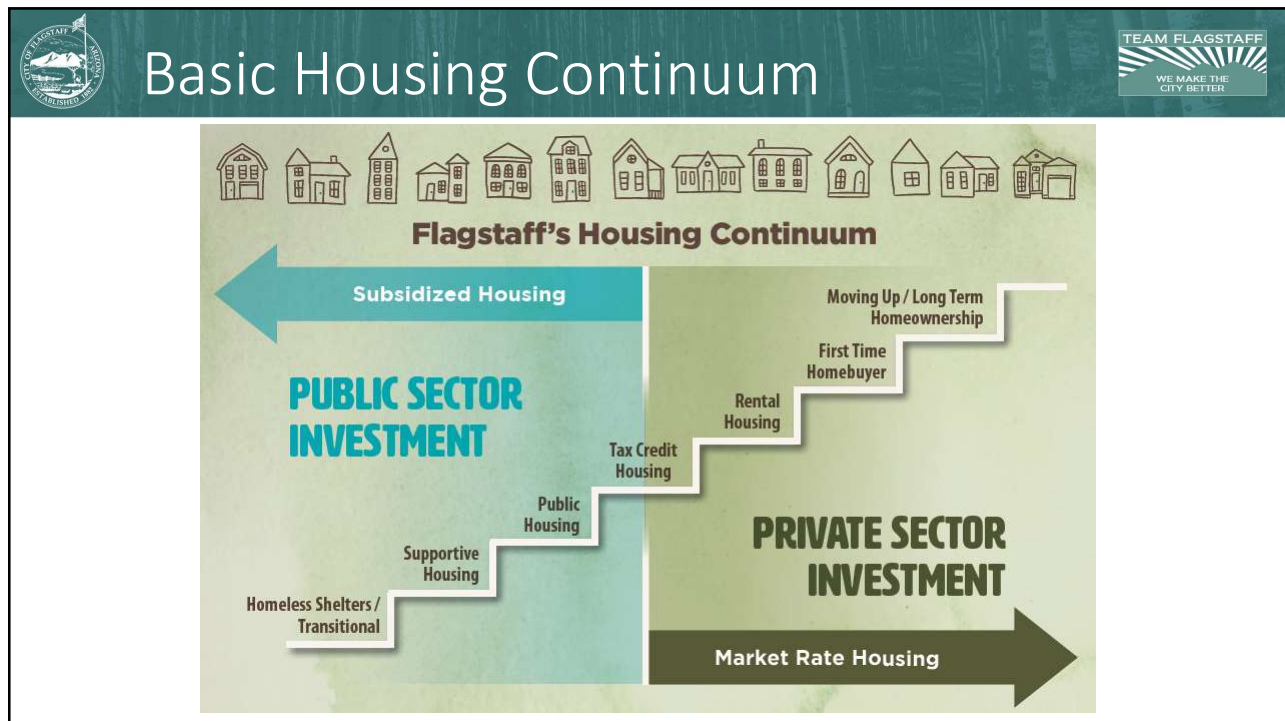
CITY OF FLAGSTAFF ARIZONA ESTABLISHED 1882

Basic Housing Continuum

TEAM FLAGSTAFF
WE MAKE THE CITY BETTER

Flagstaff's Housing Continuum

Subsidized Housing

PUBLIC SECTOR INVESTMENT

Moving Up / Long Term Homeownership

First Time Homebuyer

Rental Housing

Tax Credit Housing

Public Housing

Supportive Housing

Homeless Shelters / Transitional

PRIVATE SECTOR INVESTMENT

Market Rate Housing